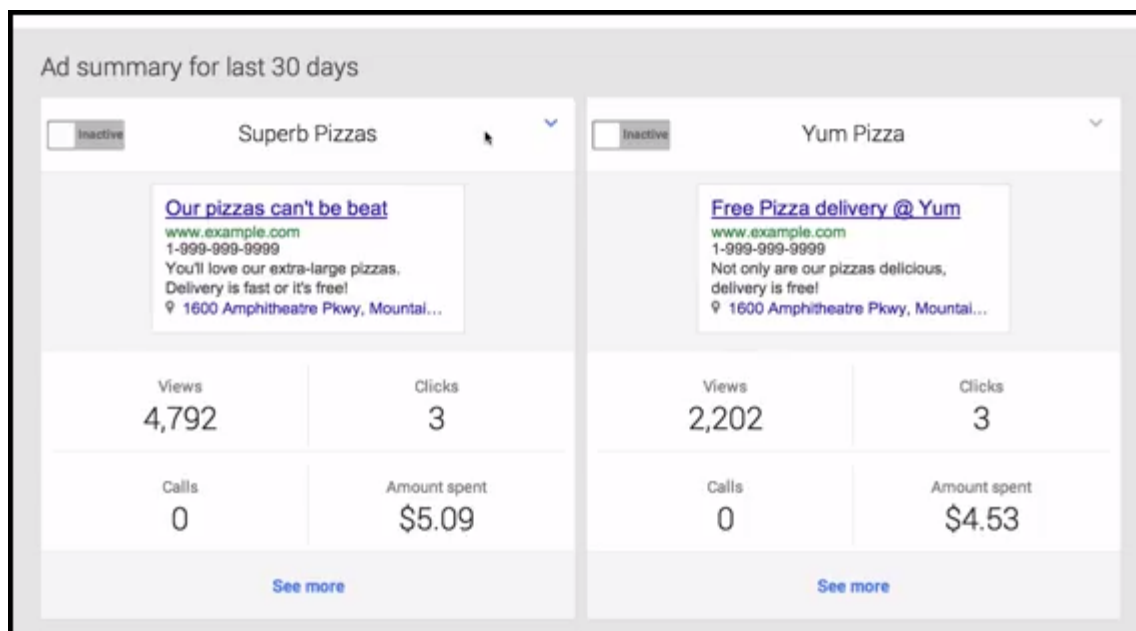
Ad summary for last 30 days

Inactive

Superb Pizzas

Our pizzas can't be beat
www.example.com
1-999-999-9999
You'll love our extra-large pizzas. Delivery is fast or it's free!
1600 Amphitheatre Pkwy, Mountai...

| Views | Clicks |
|---|---|
| 4,792 | 3 |
| Calls | Amount spent |
| 0 | $5.09 |

See more

Inactive

Yum Pizza

Free Pizza delivery @ Yum
www.example.com
1-999-999-9999
Not only are our pizzas delicious, delivery is free!
1600 Amphitheatre Pkwy, Mountai...

| Views | Clicks |
|---|---|
| 2,202 | 3 |
| Calls | Amount spent |
| 0 | $4.53 |

See more